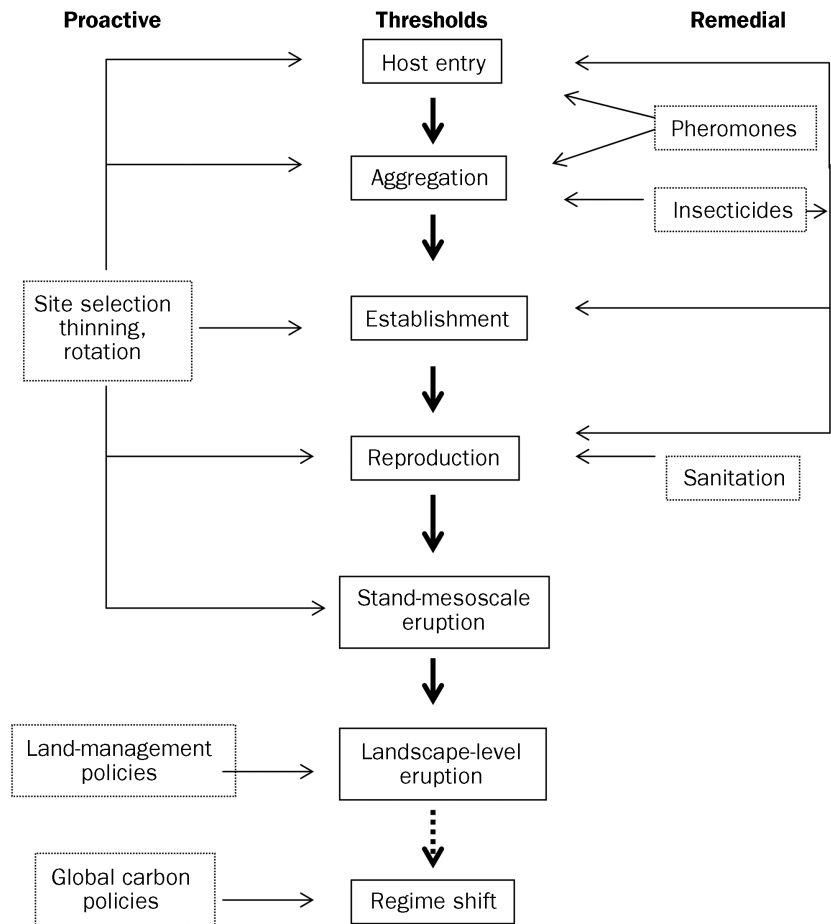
Proactive

Thresholds

Remedial

Host entry

Pheromones

Aggregation

Insecticides

Site selection thinning, rotation

Establishment

Reproduction

Sanitation

Stand-mesoscale eruption

Land-management policies

Landscape-level eruption

Global carbon policies

Regime shift